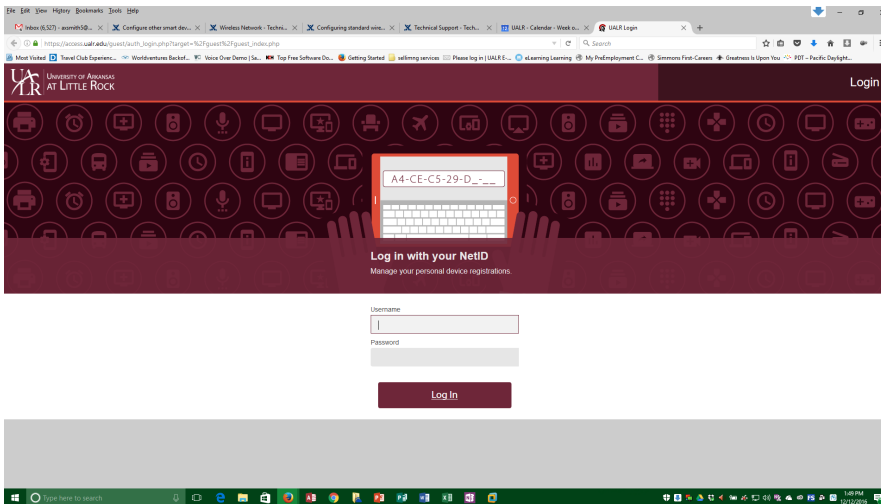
File Edit View History Bookmarks Tools Help

Inbox (6,527) - asmith5@... | Configure other smart dev... | Wireless Network - Techni... | Configuring standard wire... | Technical Support - Tech... | UALR - Calendar - Week o... | UALR Login

https://access.ualr.edu/guest/auth_login.php?target=%2Fguest%2Fguest_index.php

Search

Most Visited | Travel Club Experienc... | Worldventures Backof... | Voice Over Demo | Sa... | Top Free Software Do... | Getting Started | sellimng services | Please log in | UALR E-... | eLearning Learning | My PreEmployment C... | Simmons First-Careers | Greatness Is Upon You | PDT – Pacific Daylight...

UNIVERSITY OF ARKANSAS AT LITTLE ROCK

Login

A4-CE-C5-29-D_-__

Log in with your NetID

Manage your personal device registrations.

Username

Password

Log In

Type here to search

1:49 PM
12/12/2016